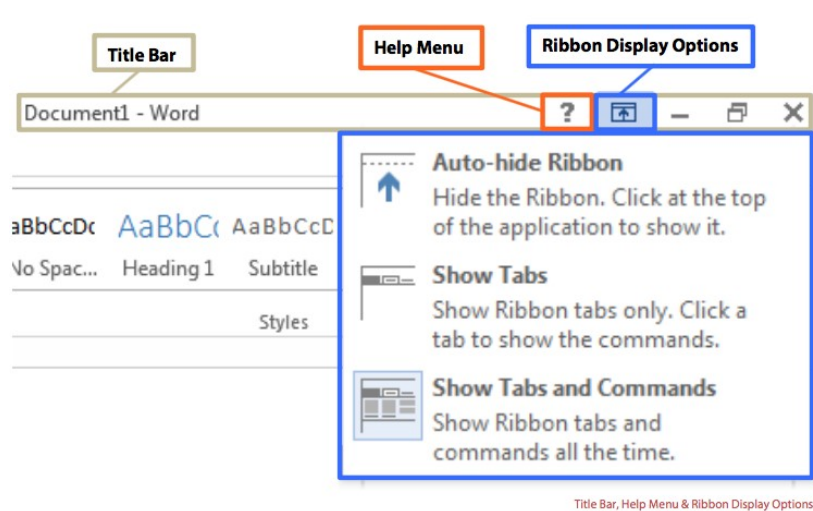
Title Bar

Help Menu

Ribbon Display Options

Document1 - Word

?

aBbCcDc
No Spac...

AaBbC
Heading 1

AaBbCcD
Subtitle

Styles

Auto-hide Ribbon
Hide the Ribbon. Click at the top of the application to show it.

Show Tabs
Show Ribbon tabs only. Click a tab to show the commands.

Show Tabs and Commands
Show Ribbon tabs and commands all the time.

Title Bar, Help Menu & Ribbon Display Options